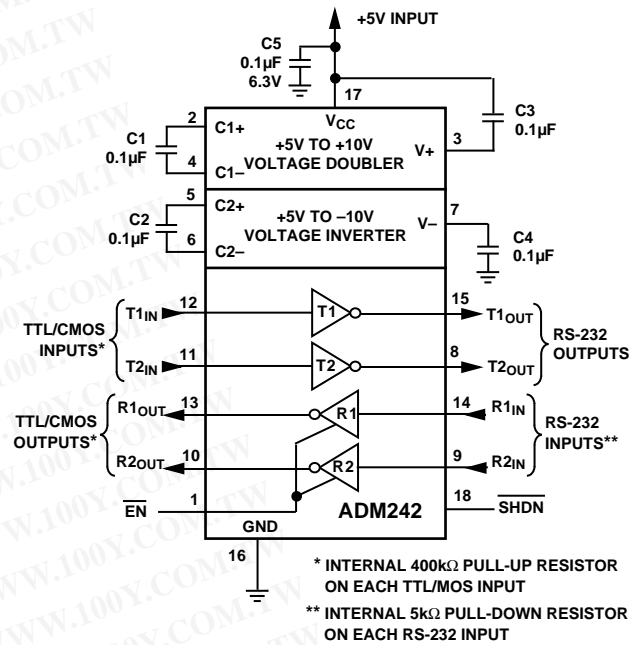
+5V INPUT

C5
0.1µF
6.3V

17
$V_{CC}$

C3
0.1µF

C1
0.1µF
2
4
C1+
C1–
+5V TO +10V
VOLTAGE DOUBLER
V+
3

C2
0.1µF
5
6
C2+
C2–
+5V TO –10V
VOLTAGE INVERTER
V–
7

C4
0.1µF

TTL/CMOS INPUTS*
$T1_{IN}$ 12
$T2_{IN}$ 11
T1
T2
15 $T1_{OUT}$
8 $T2_{OUT}$
RS-232 OUTPUTS

TTL/CMOS OUTPUTS*
$R1_{OUT}$ 13
$R2_{OUT}$ 10
R1
R2
14 $R1_{IN}$
9 $R2_{IN}$
RS-232 INPUTS**

$\overline{EN}$ 1
ADM242
18 $\overline{SHDN}$
GND
16

* INTERNAL 400kΩ PULL-UP RESISTOR ON EACH TTL/MOS INPUT

** INTERNAL 5kΩ PULL-DOWN RESISTOR ON EACH RS-232 INPUT

WWW.100Y.COM.TW